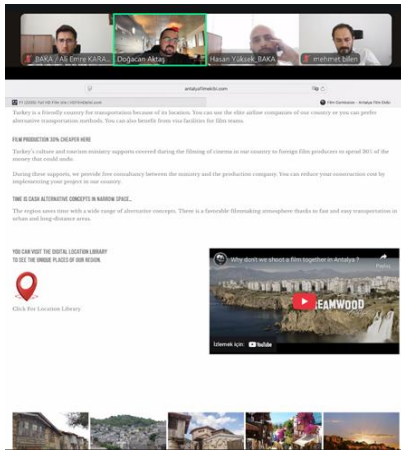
BAKA | Ali Emre KARA... Doğacan Aktaş Hasan Yüksek_BAKA mehmet bilen

antalyafilmekibi.com

Film Comission - Antalya Film Ekibi

Turkey is a friendly country for transportation because of its location. You can see the elite airline companies of our country or you can prefer alternative transportation methods. You can also benefit from visa facilities for film teams.

FILM PRODUCTION 30% CHEAPER HERE

Turkey's culture and tourism ministry supports covered during the filming of cinema in our country to foreign film producers to spend 30% of the money that could made.

During these supports, we provide free consultancy between the ministry and the production company. You can reduce your construction cost by implementing your project in our country.

TIME IS CASH ALTERNATIVE CONCEPTS IN NARROW SPACE...

The region saves time with a wide range of alternative concepts. There is a favorable filmmaking atmosphere thanks to fast and easy transportation in urban and long-distance areas.

YOU CAN VISIT THE DIGITAL LOCATION LIBRARY TO SEE THE UNIQUE PLACES OF OUR REGION.

Click for Location Library

Why don't we shoot a film together in Antalya ?

Paylaş

EAMWOOD

İzlemek için: YouTube